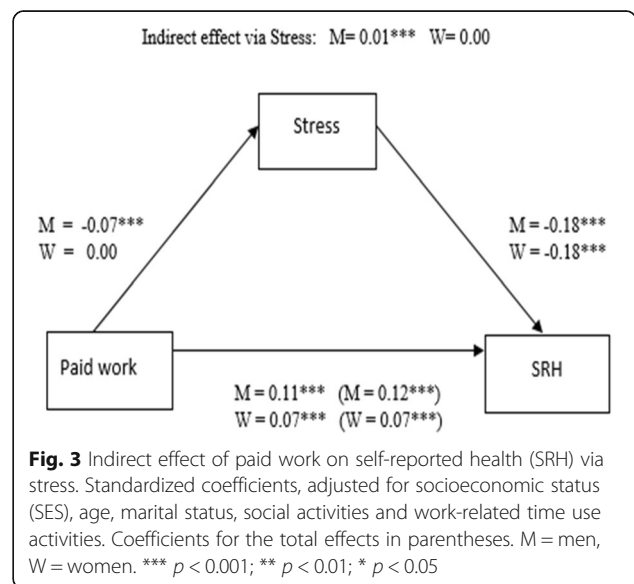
Indirect effect via Stress: M= 0.01*** W= 0.00

Stress

M = -0.07***
W = 0.00

M = -0.18***
W = -0.18***

Paid work

SRH

M = 0.11*** (M = 0.12***)
W = 0.07*** (W = 0.07***)

**Fig. 3** Indirect effect of paid work on self-reported health (SRH) via stress. Standardized coefficients, adjusted for socioeconomic status (SES), age, marital status, social activities and work-related time use activities. Coefficients for the total effects in parentheses. M = men, W = women. *** $p < 0.001$; ** $p < 0.01$; * $p < 0.05$